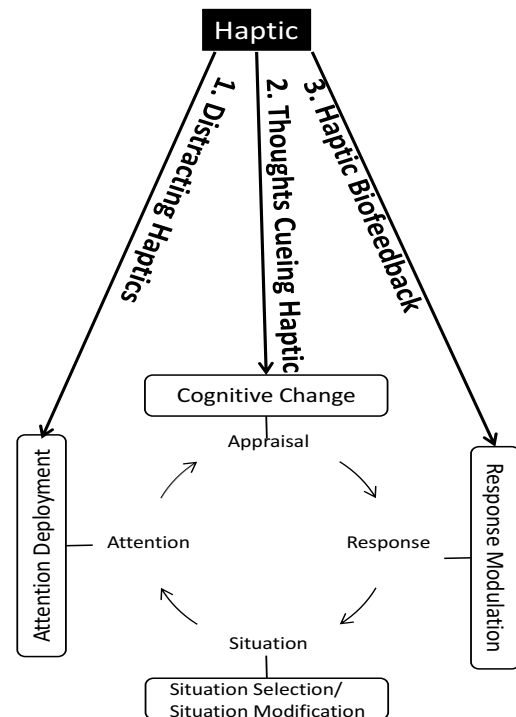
Haptic

1. Distracting Haptics

2. Thoughts Cueing Haptic

3. Haptic Biofeedback

Cognitive Change

Appraisal

Attention Deployment

Attention

Response

Response Modulation

Situation

Situation Selection/ Situation Modification